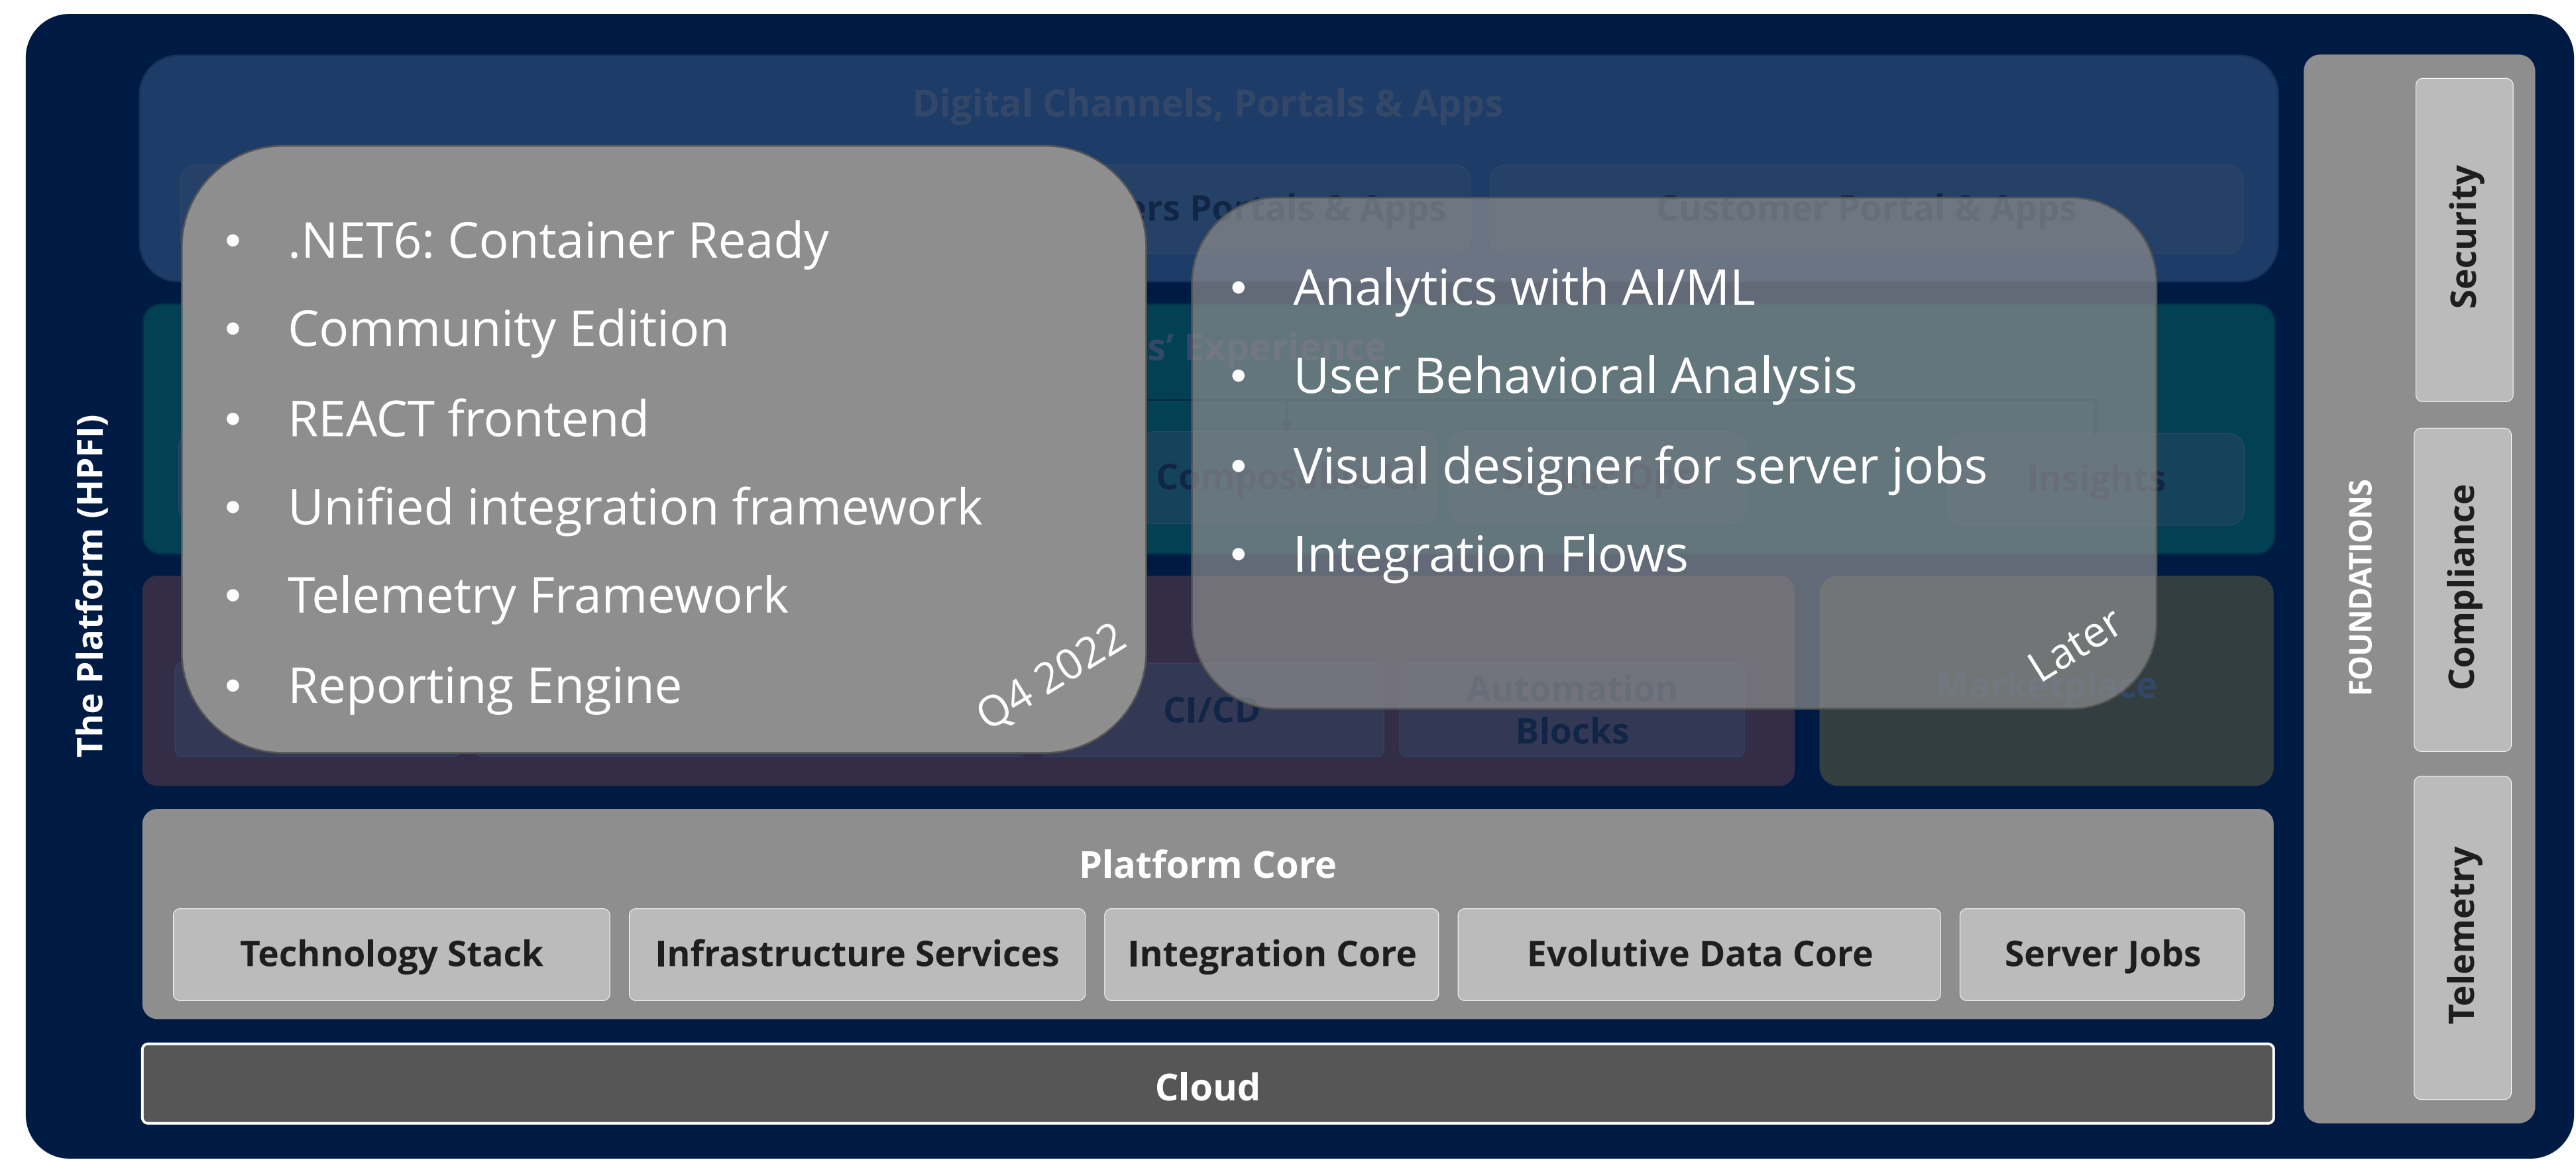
The Platform (HPFI)

Digital Channels, Portals & Apps

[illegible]rs Portals & Apps

Customer Portal & Apps

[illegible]s' Experience

Compos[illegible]

Insights

CI/CD

Automation Blocks

Marketplace

- .NET6: Container Ready
- Community Edition
- REACT frontend
- Unified integration framework
- Telemetry Framework
- Reporting Engine

Q4 2022

- Analytics with AI/ML
- User Behavioral Analysis
- Visual designer for server jobs
- Integration Flows

Later

Platform Core

Technology Stack

Infrastructure Services

Integration Core

Evolutive Data Core

Server Jobs

Cloud

FOUNDATIONS

Security

Compliance

Telemetry